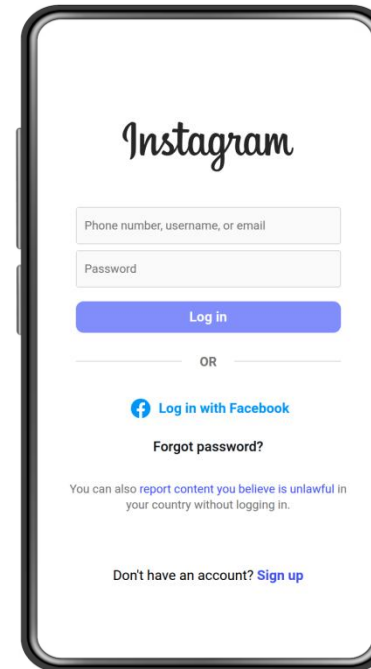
Instagram

Phone number, username, or email

Password

Log in

OR

Log in with Facebook

Forgot password?

You can also report content you believe is unlawful in your country without logging in.

Don't have an account? Sign up